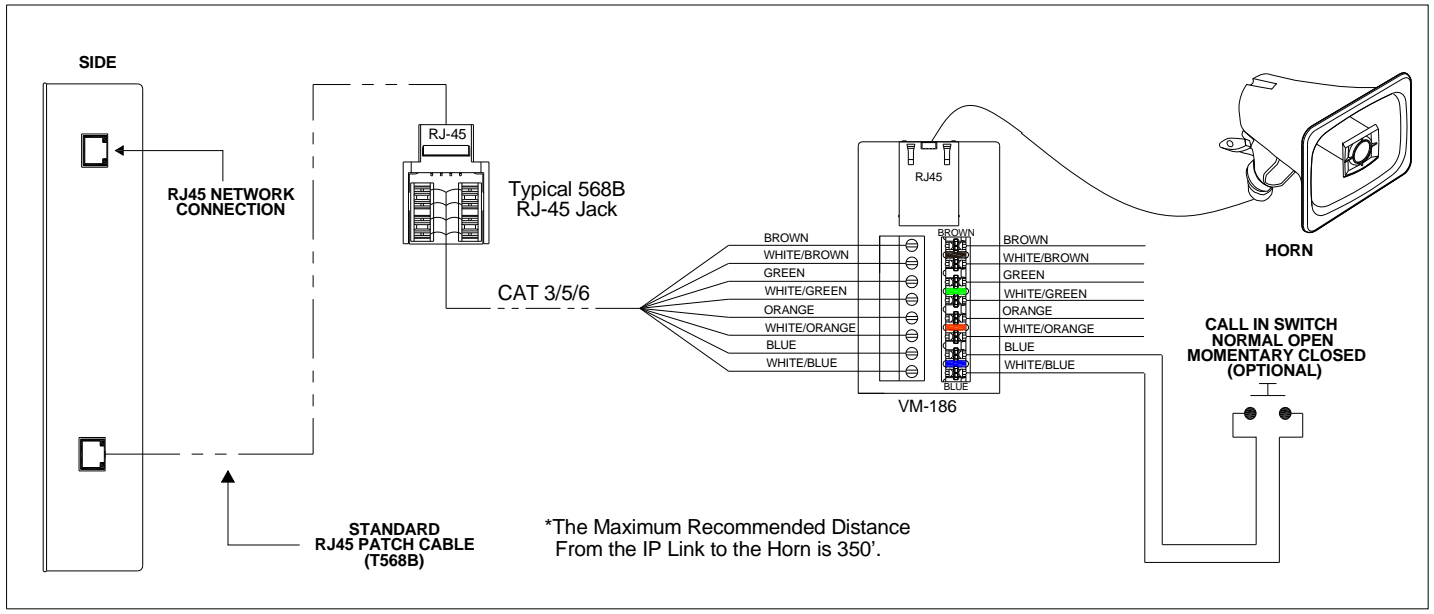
SIDE

RJ45 NETWORK CONNECTION

RJ-45

Typical 568B RJ-45 Jack

CAT 3/5/6

RJ45

BROWN
WHITE/BROWN
GREEN
WHITE/GREEN
ORANGE
WHITE/ORANGE
BLUE
WHITE/BLUE

BROWN
BLUE

BROWN
WHITE/BROWN
GREEN
WHITE/GREEN
ORANGE
WHITE/ORANGE
BLUE
WHITE/BLUE

VM-186

HORN

CALL IN SWITCH NORMAL OPEN MOMENTARY CLOSED (OPTIONAL)

STANDARD RJ45 PATCH CABLE (T568B)

*The Maximum Recommended Distance From the IP Link to the Horn is 350'.